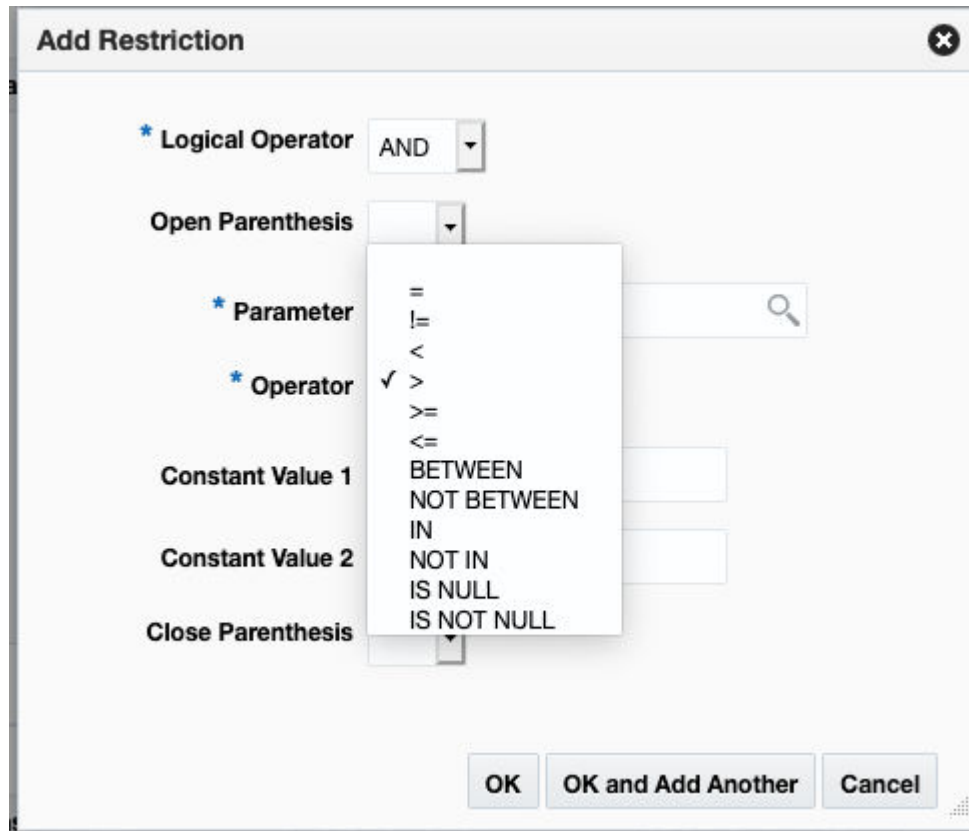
Add Restriction

* Logical Operator AND

Open Parenthesis

* Parameter

* Operator

Constant Value 1

Constant Value 2

Close Parenthesis

=
!=
<
✓ >
>=
<=
BETWEEN
NOT BETWEEN
IN
NOT IN
IS NULL
IS NOT NULL

OK
OK and Add Another
Cancel